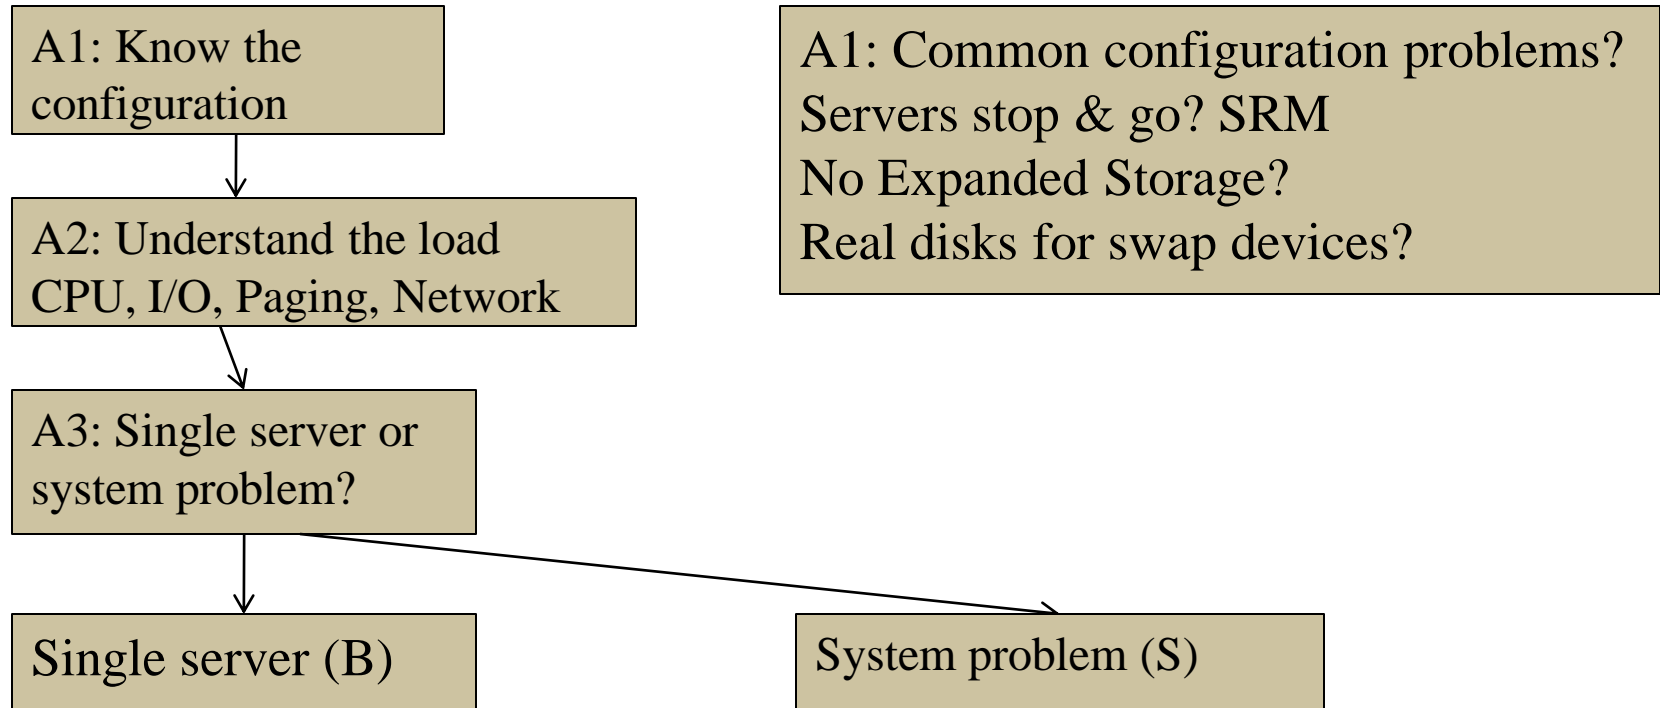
A1: Know the configuration

A1: Common configuration problems?
Servers stop & go? SRM
No Expanded Storage?
Real disks for swap devices?

A2: Understand the load
CPU, I/O, Paging, Network

A3: Single server or system problem?

Single server (B)

System problem (S)